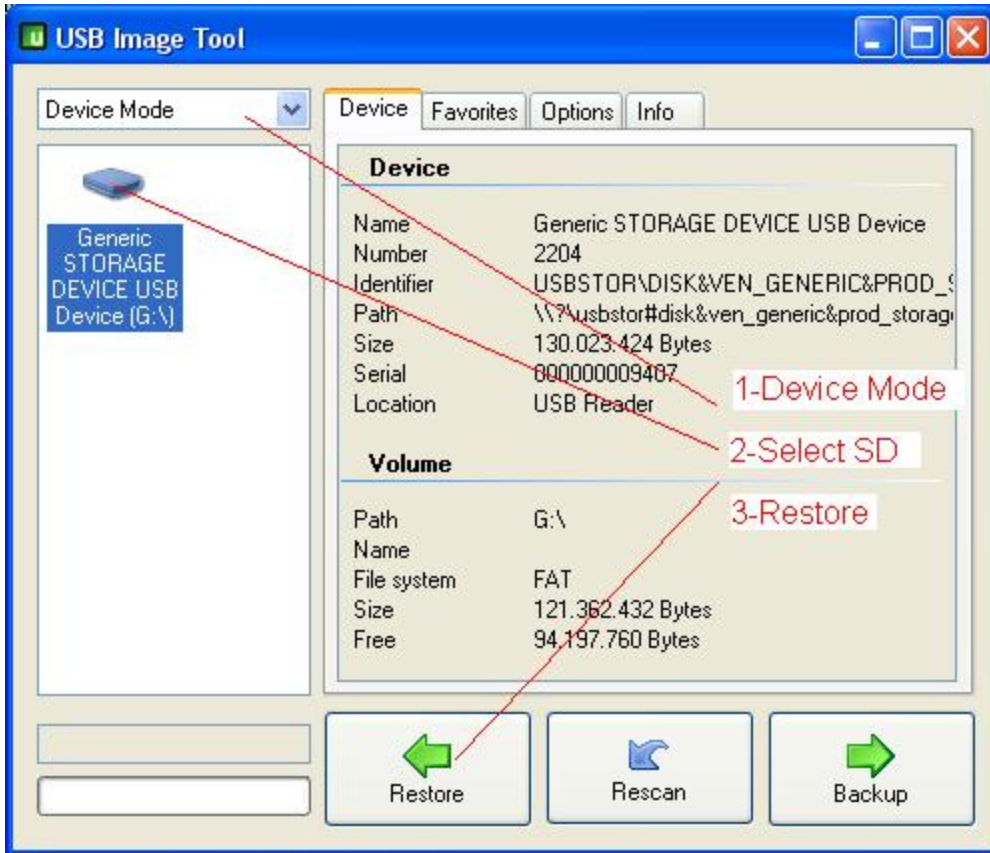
USB Image Tool

Device Mode

Generic STORAGE DEVICE USB Device (G:\)

Device | Favorites | Options | Info

Device

| | |
|---|---|
| Name | Generic STORAGE DEVICE USB Device |
| Number | 2204 |
| Identifier | USBSTOR\DISK&VEN_GENERIC&PROD_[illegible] |
| Path | \\?\usbstor#disk&ven_generic&prod_storag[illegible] |
| Size | 130.023.424 Bytes |
| Serial | 000000009407 |
| Location | USB Reader |

Volume

| | |
|---|---|
| Path | G:\ |
| Name | |
| File system | FAT |
| Size | 121.362.432 Bytes |
| Free | 94.197.760 Bytes |

1-Device Mode
2-Select SD
3-Restore

Restore
Rescan
Backup